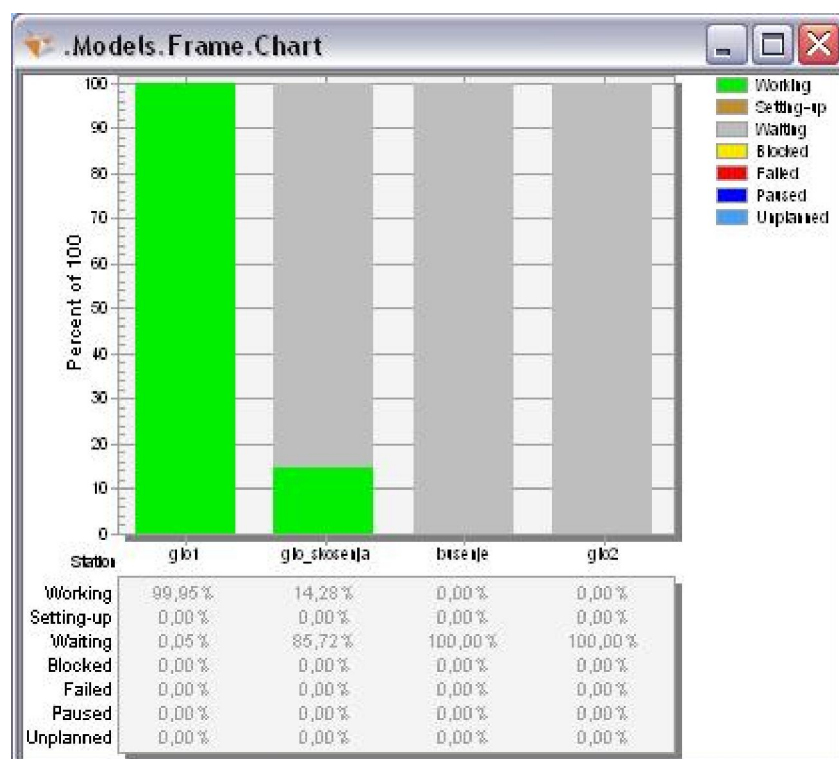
.Models.Frame.Chart

Working
Setting-up
Waiting
Blocked
Failed
Paused
Unplanned

Percent of 100

100
90
80
70
60
50
40
30
20
10
0

Station glo1 glo_skosenja busenje glo2

| Station | glo1 | glo_skosenja | busenje | glo2 |
|---|---|---|---|---|
| Working | 99,95 % | 14,28 % | 0,00 % | 0,00 % |
| Setting-up | 0,00 % | 0,00 % | 0,00 % | 0,00 % |
| Waiting | 0,05 % | 85,72 % | 100,00 % | 100,00 % |
| Blocked | 0,00 % | 0,00 % | 0,00 % | 0,00 % |
| Failed | 0,00 % | 0,00 % | 0,00 % | 0,00 % |
| Paused | 0,00 % | 0,00 % | 0,00 % | 0,00 % |
| Unplanned | 0,00 % | 0,00 % | 0,00 % | 0,00 % |